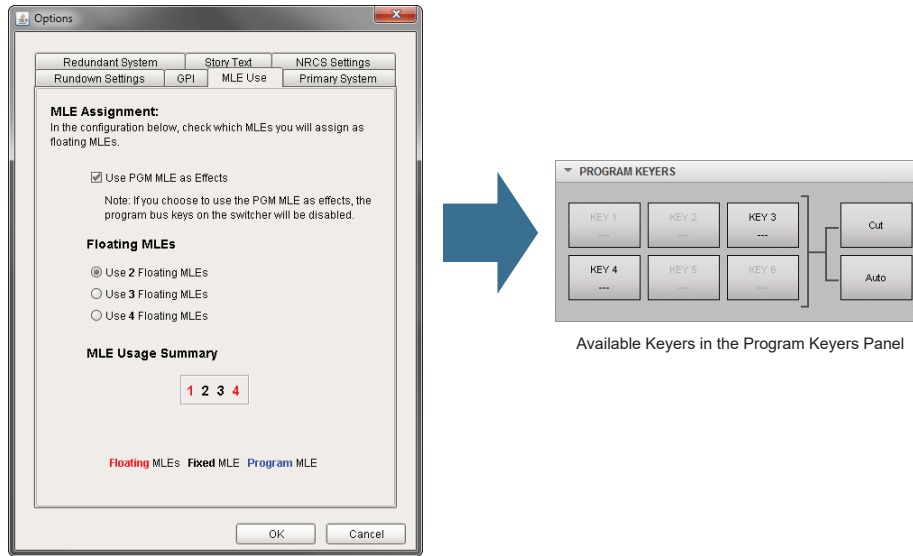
Options

Redundant System | Story Text | NRCS Settings
Rundown Settings | GPI | MLE Use | Primary System

MLE Assignment:
In the configuration below, check which MLEs you will assign as floating MLEs.

Use PGM MLE as Effects

Note: If you choose to use the PGM MLE as effects, the program bus keys on the switcher will be disabled.

Floating MLEs

Use 2 Floating MLEs
Use 3 Floating MLEs
Use 4 Floating MLEs

MLE Usage Summary

1 2 3 4

Floating MLEs Fixed MLE Program MLE

OK Cancel

PROGRAM KEYERS

KEY 1
---
KEY 2
---
KEY 3
---
KEY 4
---
KEY 5
---
KEY 6
---
Cut
Auto

Available Keyers in the Program Keyers Panel